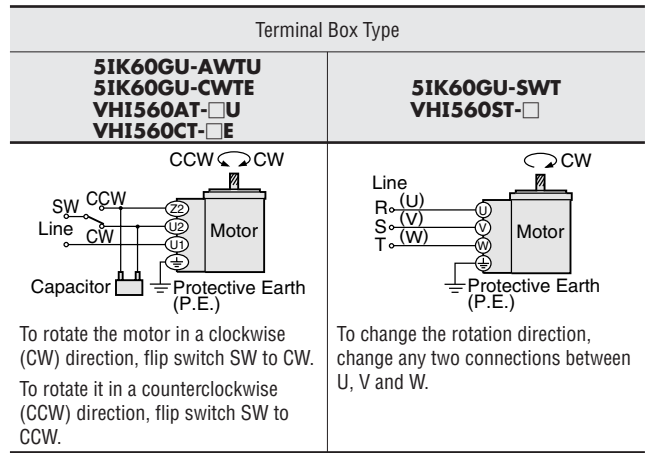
| Terminal Box Type | |
|---|---|
| **5IK60GU-AWTU 5IK60GU-CWTE VHI560AT-□U VHI560CT-□E** | **5IK60GU-SWT VHI560ST-□** |
| CCW CW<br>SW CCW<br>Line CW<br>Z2<br>U2<br>U1<br>Motor<br>Capacitor<br>Protective Earth (P.E.) | CW<br>Line<br>R (U)<br>S (V)<br>T (W)<br>U<br>V<br>W<br>Motor<br>Protective Earth (P.E.) |
| To rotate the motor in a clockwise (CW) direction, flip switch SW to CW.<br>To rotate it in a counterclockwise (CCW) direction, flip switch SW to CCW. | To change the rotation direction, change any two connections between U, V and W. |